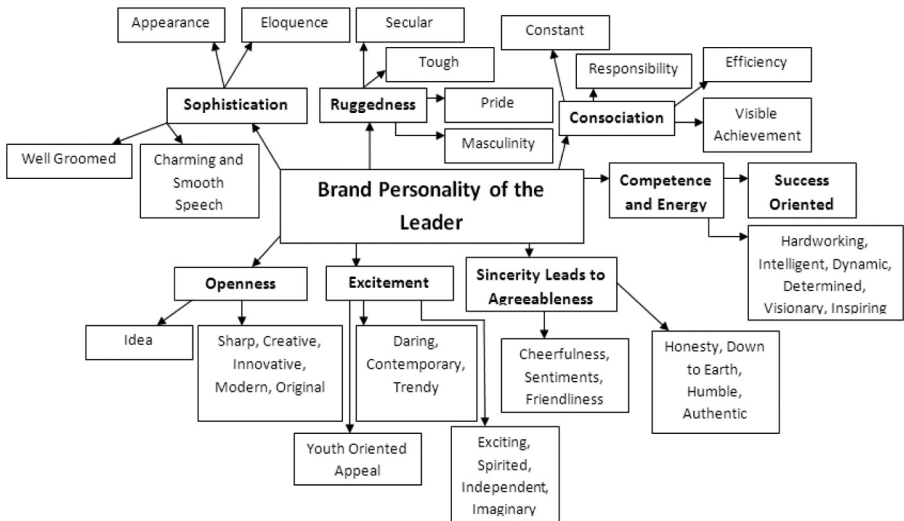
Brand Personality of the Leader

Sophistication

Appearance

Eloquence

Well Groomed

Charming and Smooth Speech

Ruggedness

Secular

Tough

Pride

Masculinity

Consociation

Constant

Responsibility

Efficiency

Visible Achievement

Competence and Energy

Success Oriented

Hardworking, Intelligent, Dynamic, Determined, Visionary, Inspiring

Openness

Idea

Sharp, Creative, Innovative, Modern, Original

Excitement

Daring, Contemporary, Trendy

Youth Oriented Appeal

Exciting, Spirited, Independent, Imaginary

Sincerity Leads to Agreeableness

Cheerfulness, Sentiments, Friendliness

Honesty, Down to Earth, Humble, Authentic